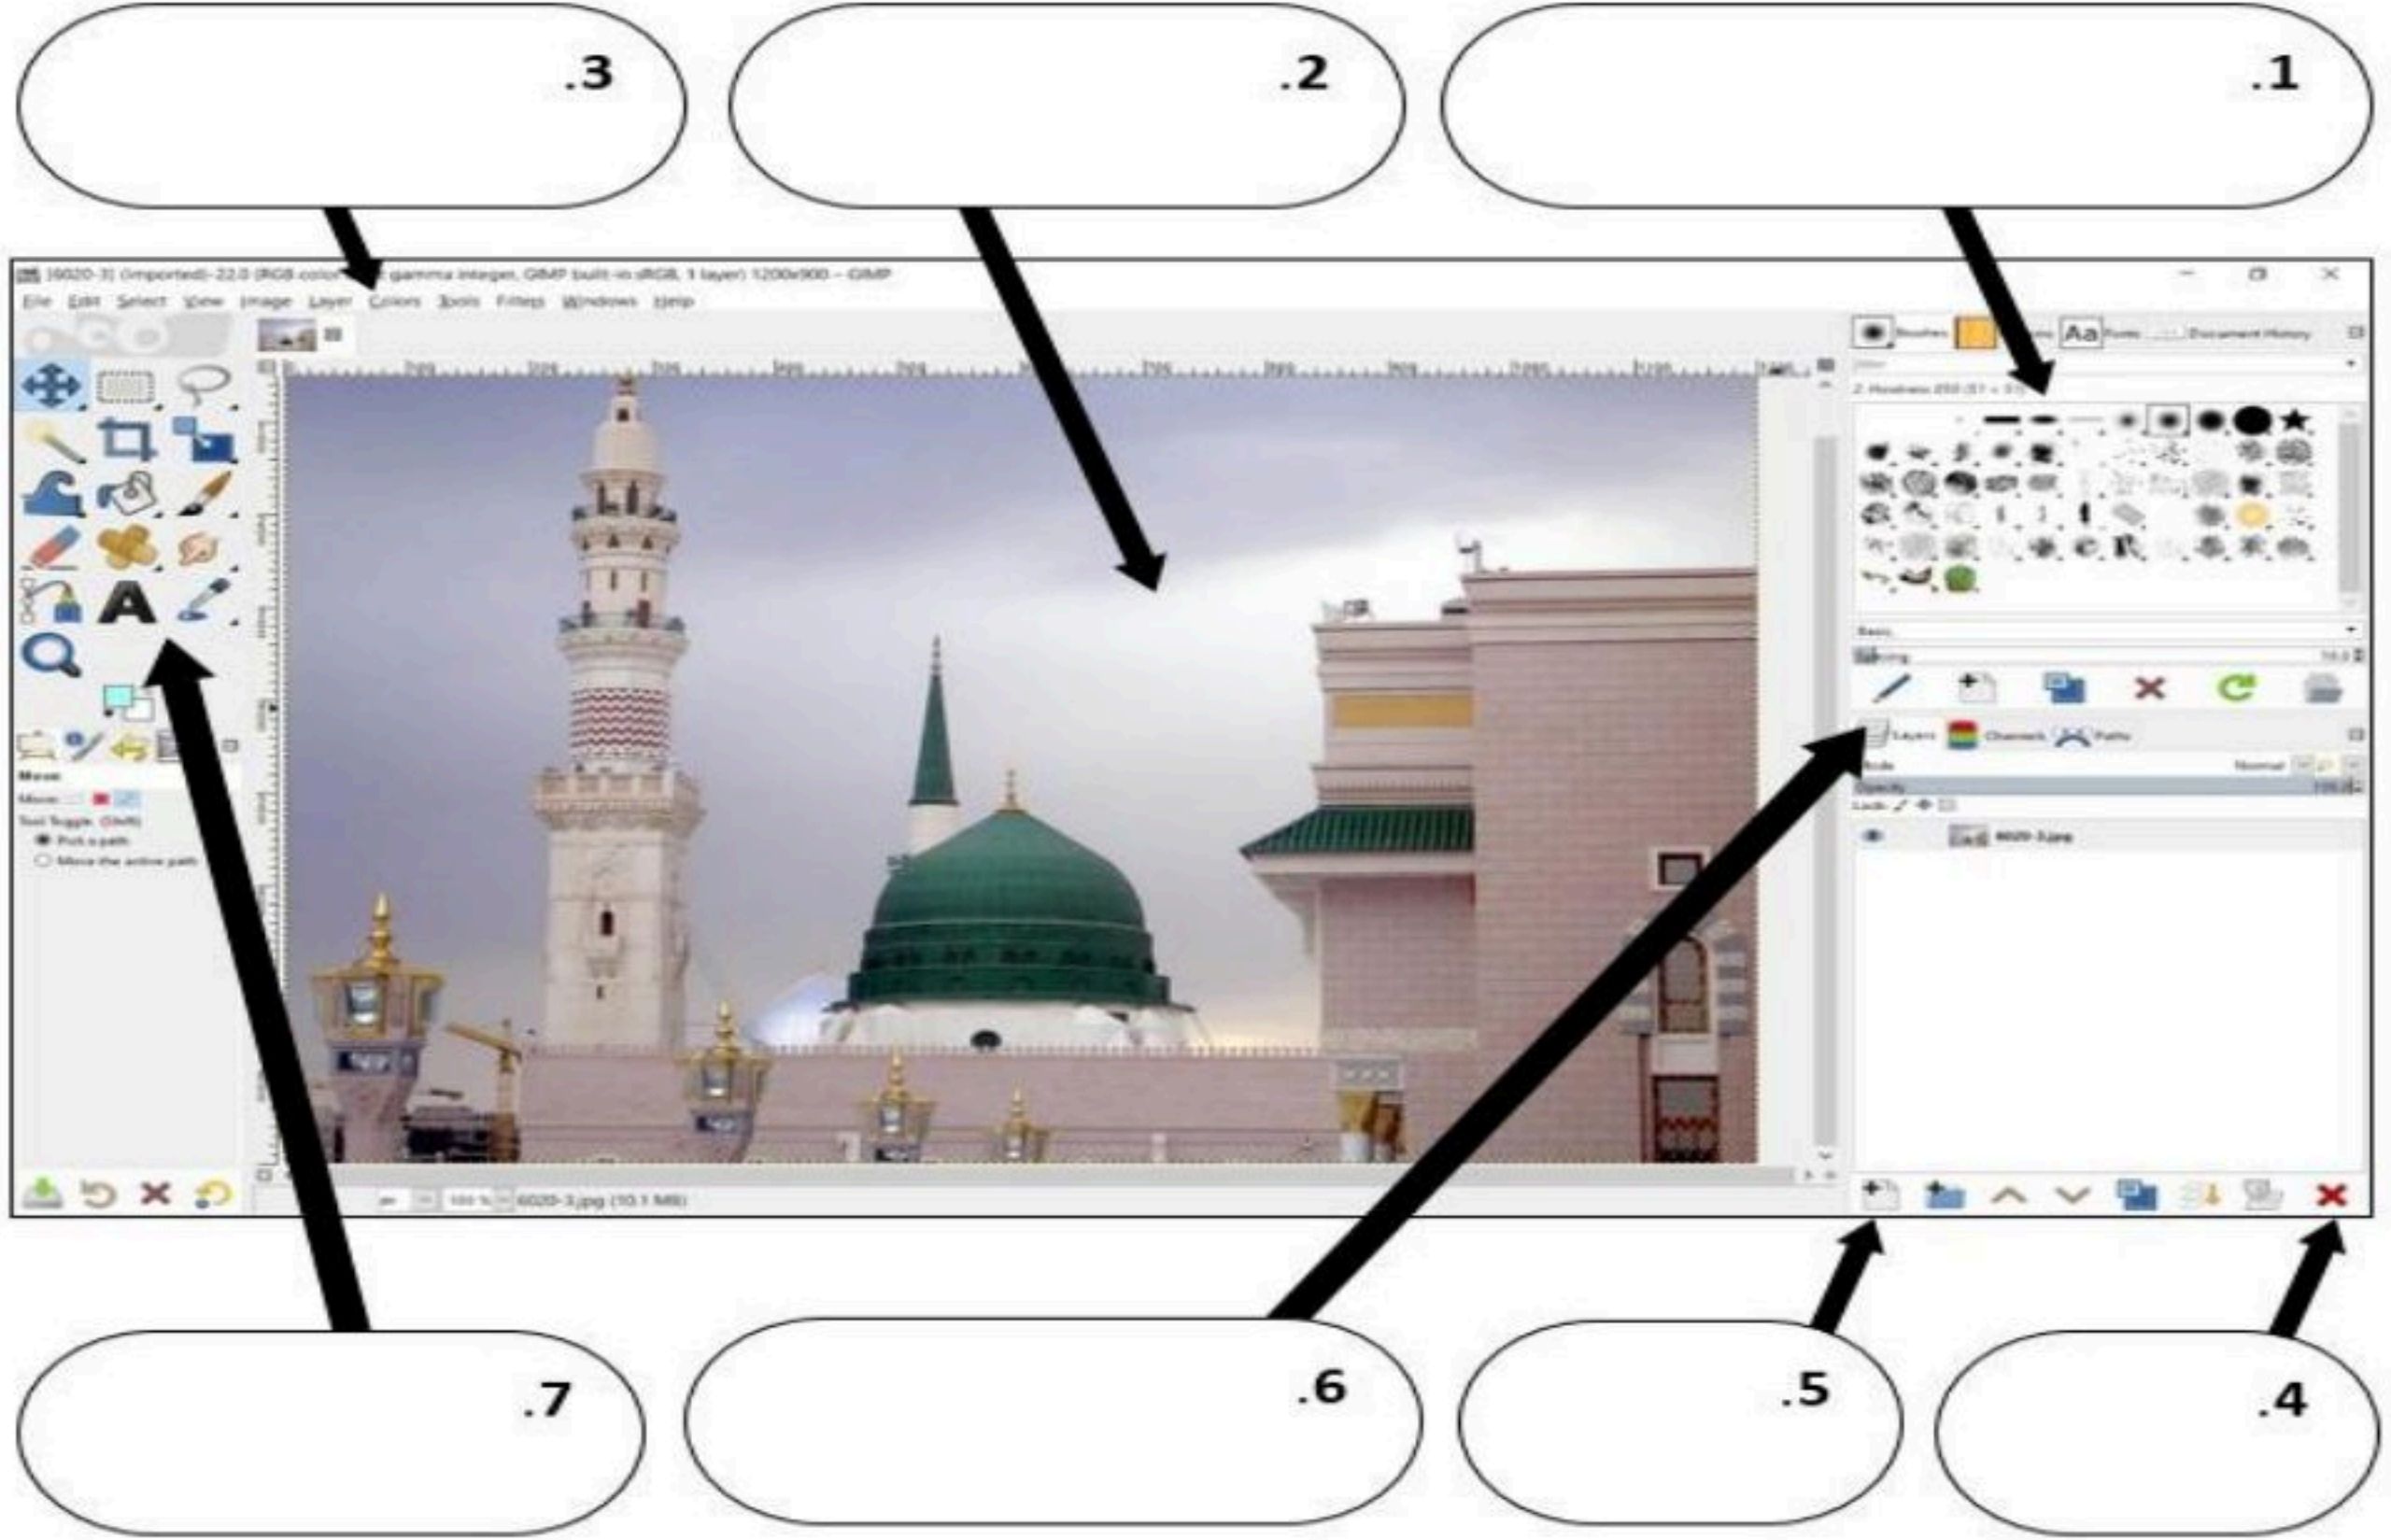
.3

.2

.1

[6020-3] (imported)-22.0 (RGB color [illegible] gamma integer, GIMP built-in sRGB, 1 layer) 1200x900 – GIMP

File Edit Select View Image Layer Colors Tools Filters Windows Help

Brushes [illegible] Aa Fonts Document History

2. Hardness 050 (51 × 51)

Basic

Spacing

Layers Channels Paths

Mode Normal

Opacity

Lock:

6020-3.jpg

Move

Move:

Tool Toggle (Shift)

Pick a path

Move the active path

px 100 % 6020-3.jpg (10.1 MB)

.7

.6

.5

.4